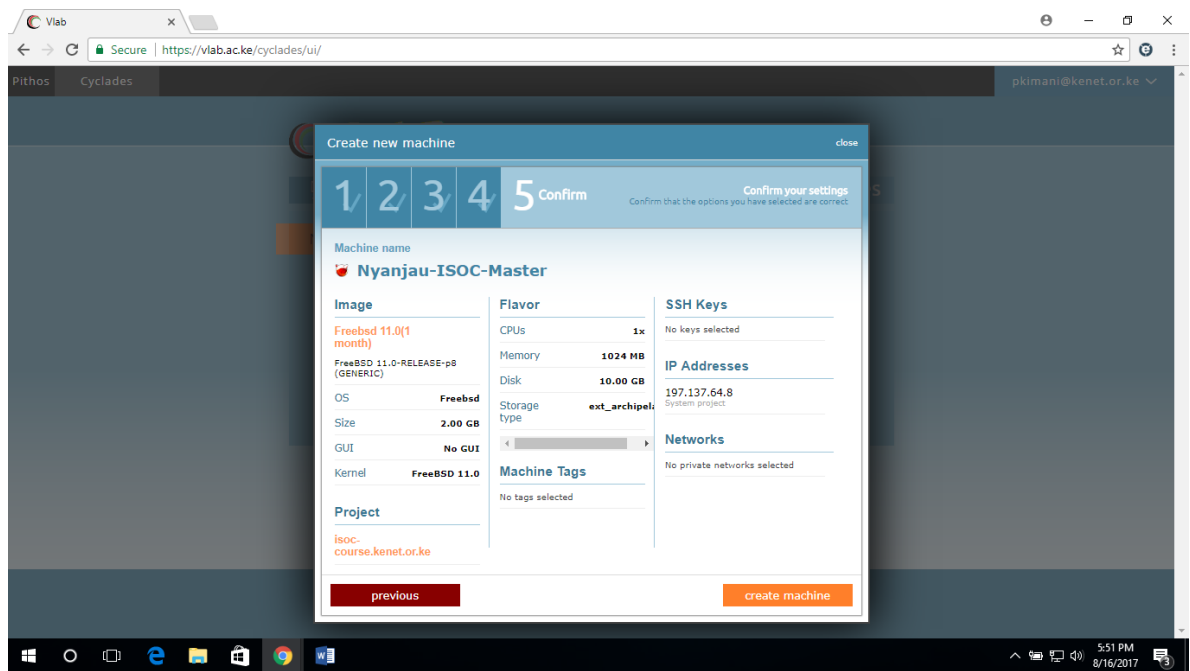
Vlab

Secure | https://vlab.ac.ke/cyclades/ui/

Pithos Cyclades pkimani@kenet.or.ke

Create new machine close

1 2 3 4 5 Confirm

Confirm your settings
Confirm that the options you have selected are correct

Machine name
Nyanjau-ISOC-Master

Image
Freebsd 11.0(1 month)
FreeBSD 11.0-RELEASE-p8 (GENERIC)

| | |
|---|---|
| OS | Freebsd |
| Size | 2.00 GB |
| GUI | No GUI |
| Kernel | FreeBSD 11.0 |

Project
isoc-course.kenet.or.ke

Flavor

| | |
|---|---|
| CPUs | 1x |
| Memory | 1024 MB |
| Disk | 10.00 GB |
| Storage type | ext_archipel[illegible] |

Machine Tags
No tags selected

SSH Keys
No keys selected

IP Addresses
197.137.64.8
System project

Networks
No private networks selected

previous
create machine

5:51 PM
8/16/2017